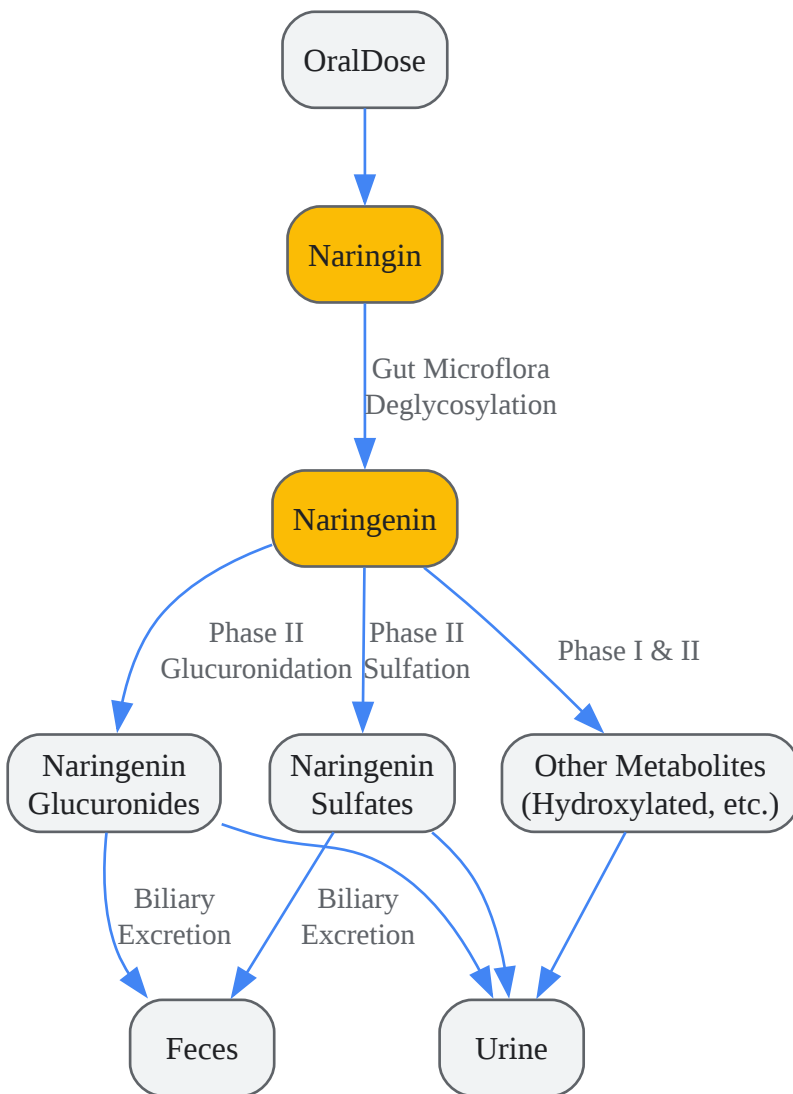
OralDose

Naringin

Gut Microflora Deglycosylation

Naringenin

Phase II Glucuronidation

Phase II Sulfation

Phase I & II

Naringenin Glucuronides

Naringenin Sulfates

Other Metabolites (Hydroxylated, etc.)

Biliary Excretion

Biliary Excretion

Feces

Urine